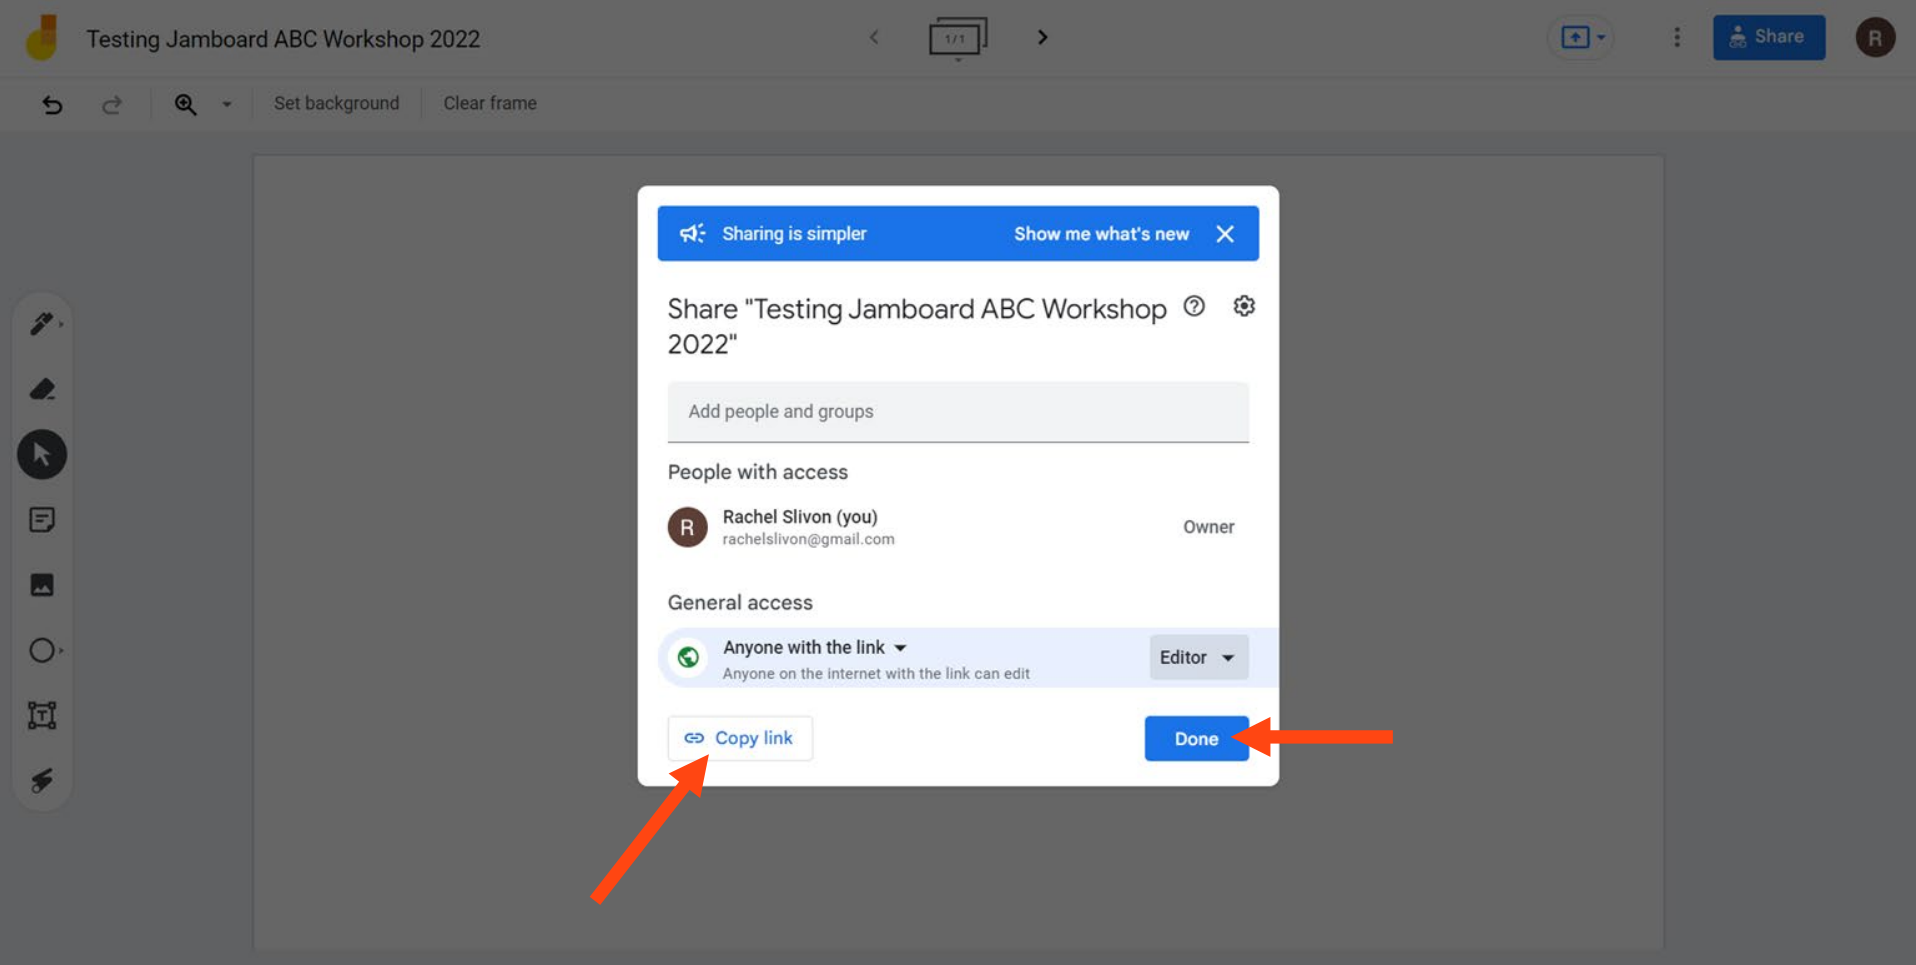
Testing Jamboard ABC Workshop 2022

1/1

Share

R

Set background

Clear frame

Sharing is simpler

Show me what's new

Share "Testing Jamboard ABC Workshop 2022"

Add people and groups

People with access

R

Rachel Slivon (you)

rachelslivon@gmail.com

Owner

General access

Anyone with the link

Anyone on the internet with the link can edit

Editor

Copy link

Done